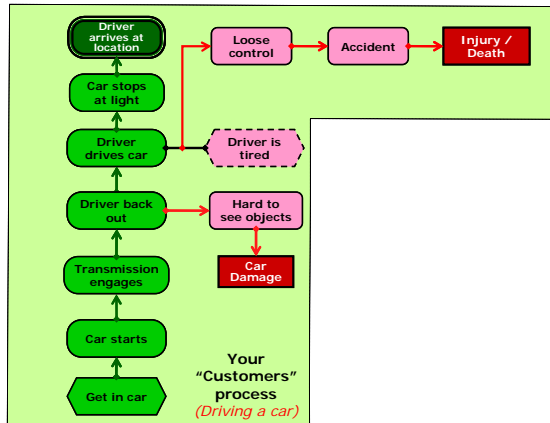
Driver arrives at location

Loose control

Accident

Injury / Death

Car stops at light

Driver drives car

Driver is tired

Driver back out

Hard to see objects

Car Damage

Transmission engages

Car starts

Get in car

Your "Customers" process
(Driving a car)